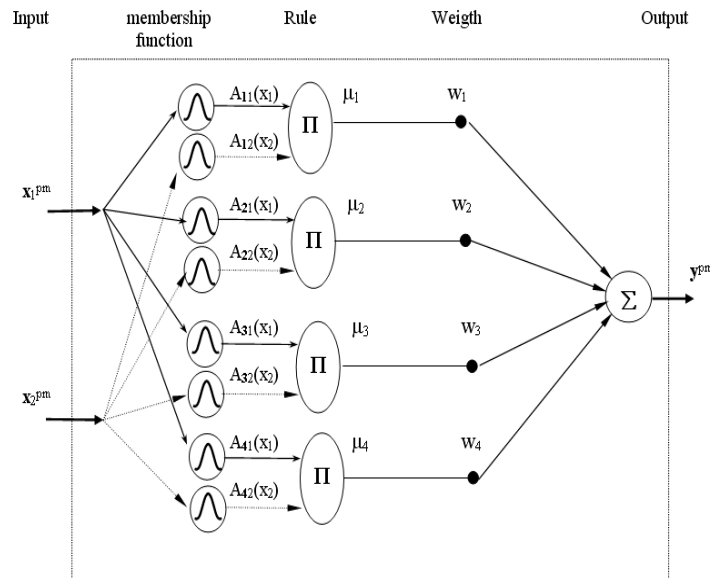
Input

membership function

Rule

Weigth

Output

$A_{11}(x_1)$

$A_{12}(x_2)$

$\Pi$

$\mu_1$

$w_1$

$x_1^{pm}$

$A_{21}(x_1)$

$A_{22}(x_2)$

$\Pi$

$\mu_2$

$w_2$

$\Sigma$

$y^{pm}$

$A_{31}(x_1)$

$A_{32}(x_2)$

$\Pi$

$\mu_3$

$w_3$

$x_2^{pm}$

$A_{41}(x_1)$

$A_{42}(x_2)$

$\Pi$

$\mu_4$

$w_4$